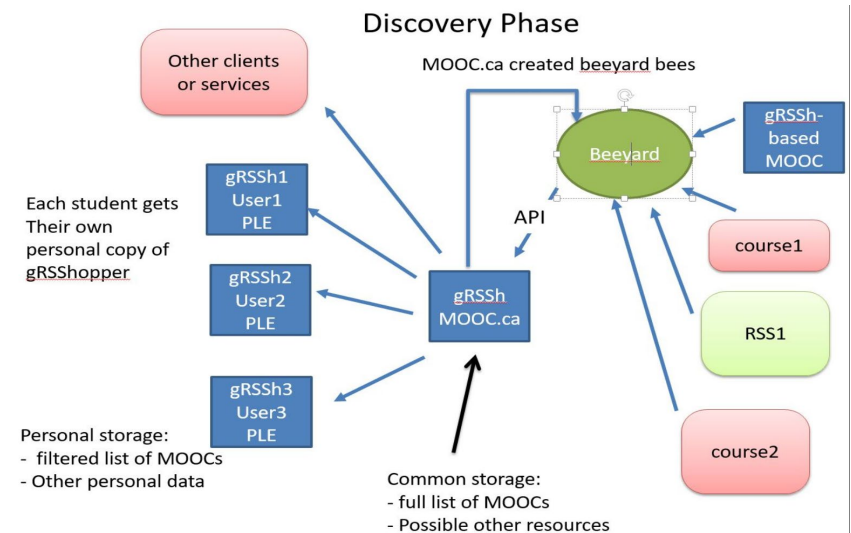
Discovery Phase

Other clients or services

MOOC.ca created beeyard bees

Beeyard

gRSSh-based MOOC

Each student gets Their own personal copy of gRSShopper

gRSSh1 User1 PLE

API

course1

gRSSh2 User2 PLE

gRSSh MOOC.ca

RSS1

gRSSh3 User3 PLE

Personal storage:
- filtered list of MOOCs
- Other personal data

course2

Common storage:
- full list of MOOCs
- Possible other resources